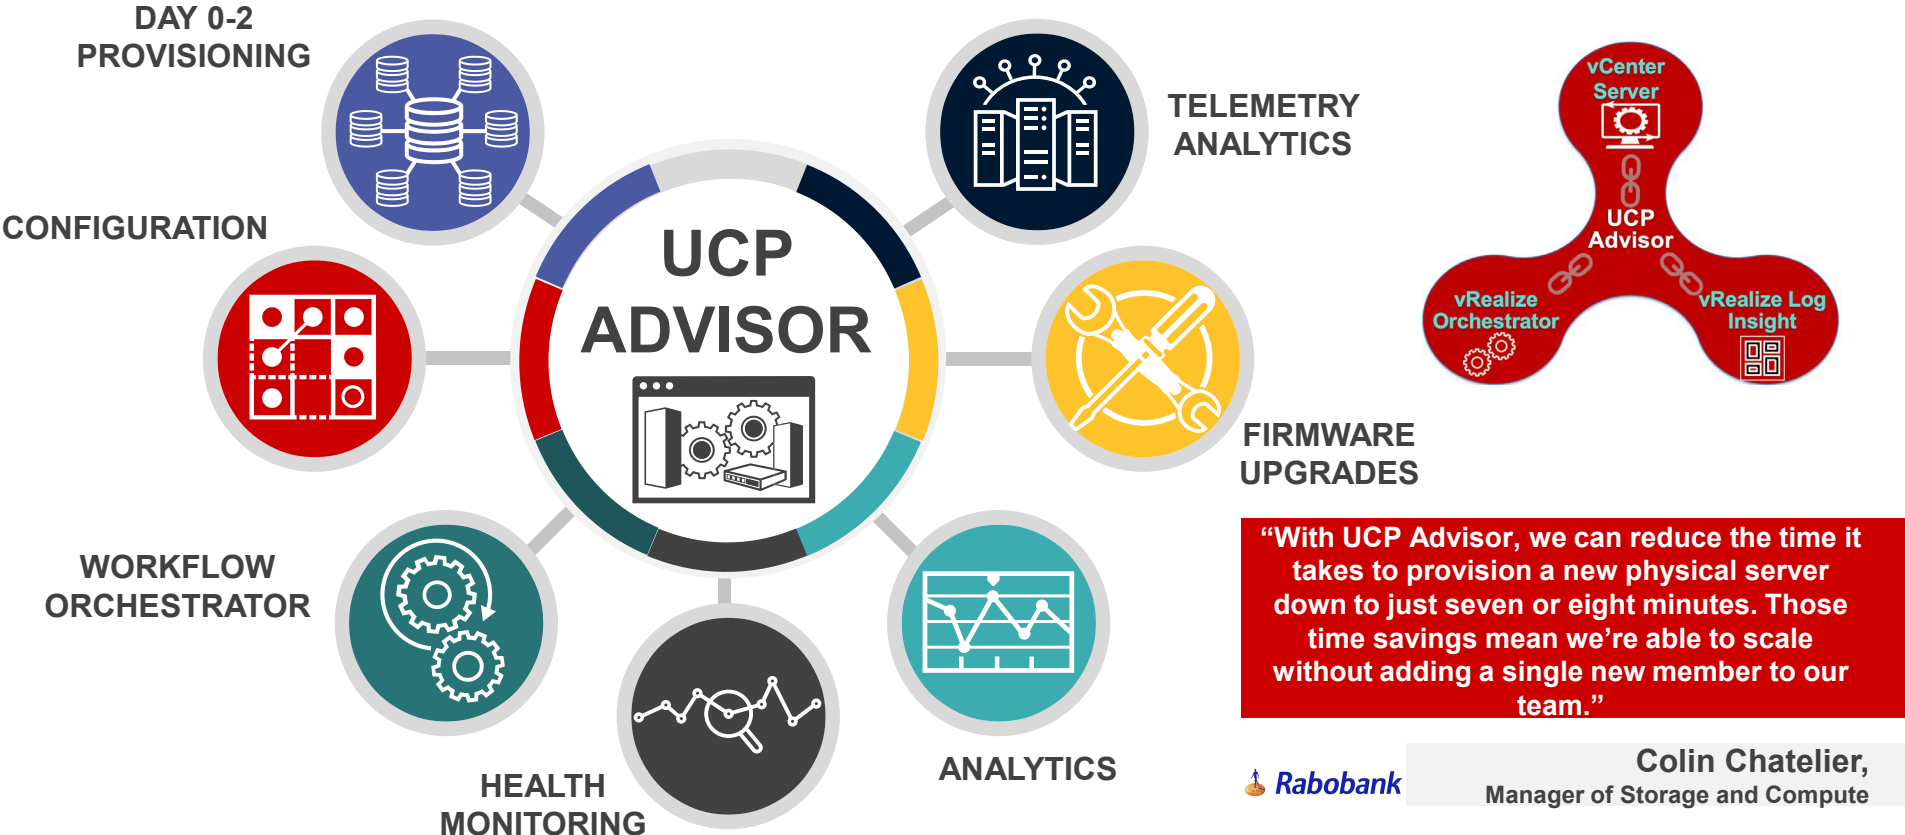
DAY 0-2 PROVISIONING

TELEMETRY ANALYTICS

CONFIGURATION

UCP ADVISOR

FIRMWARE UPGRADES

WORKFLOW ORCHESTRATOR

HEALTH MONITORING

ANALYTICS

vCenter Server

UCP Advisor

vRealize Orchestrator

vRealize Log Insight

“With UCP Advisor, we can reduce the time it takes to provision a new physical server down to just seven or eight minutes. Those time savings mean we’re able to scale without adding a single new member to our team.”

Rabobank

Colin Chatelier,
Manager of Storage and Compute